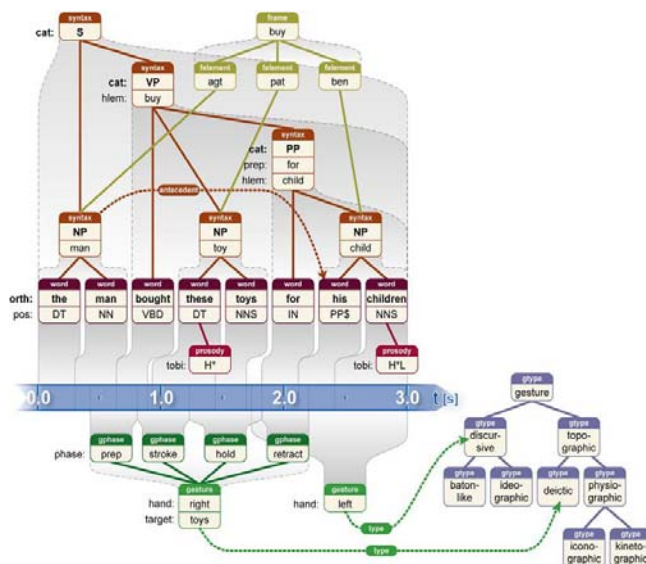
syntax
cat: S

frame
buy

syntax
cat: VP
hlem: buy

felement
agt

felement
pat

felement
ben

syntax
cat: PP
prep: for
hlem: child

antecedent

syntax
NP
man

syntax
NP
toy

syntax
NP
child

word
orth: the
pos: DT

word
man
NN

word
bought
VBD

word
these
DT

word
toys
NNS

word
for
IN

word
his
PP$

word
children
NNS

prosody
tobi: H*

prosody
tobi: H*L

0.0
1.0
2.0
3.0
t [s]

gphase
phase: prep

gphase
stroke

gphase
hold

gphase
retract

gesture
hand: right
target: toys

gesture
hand: left

type

type

gtype
gesture

gtype
discur-sive

gtype
topo-graphic

gtype
baton-like

gtype
ideo-graphic

gtype
deictic

gtype
physio-graphic

gtype
icono-graphic

gtype
kineto-graphic